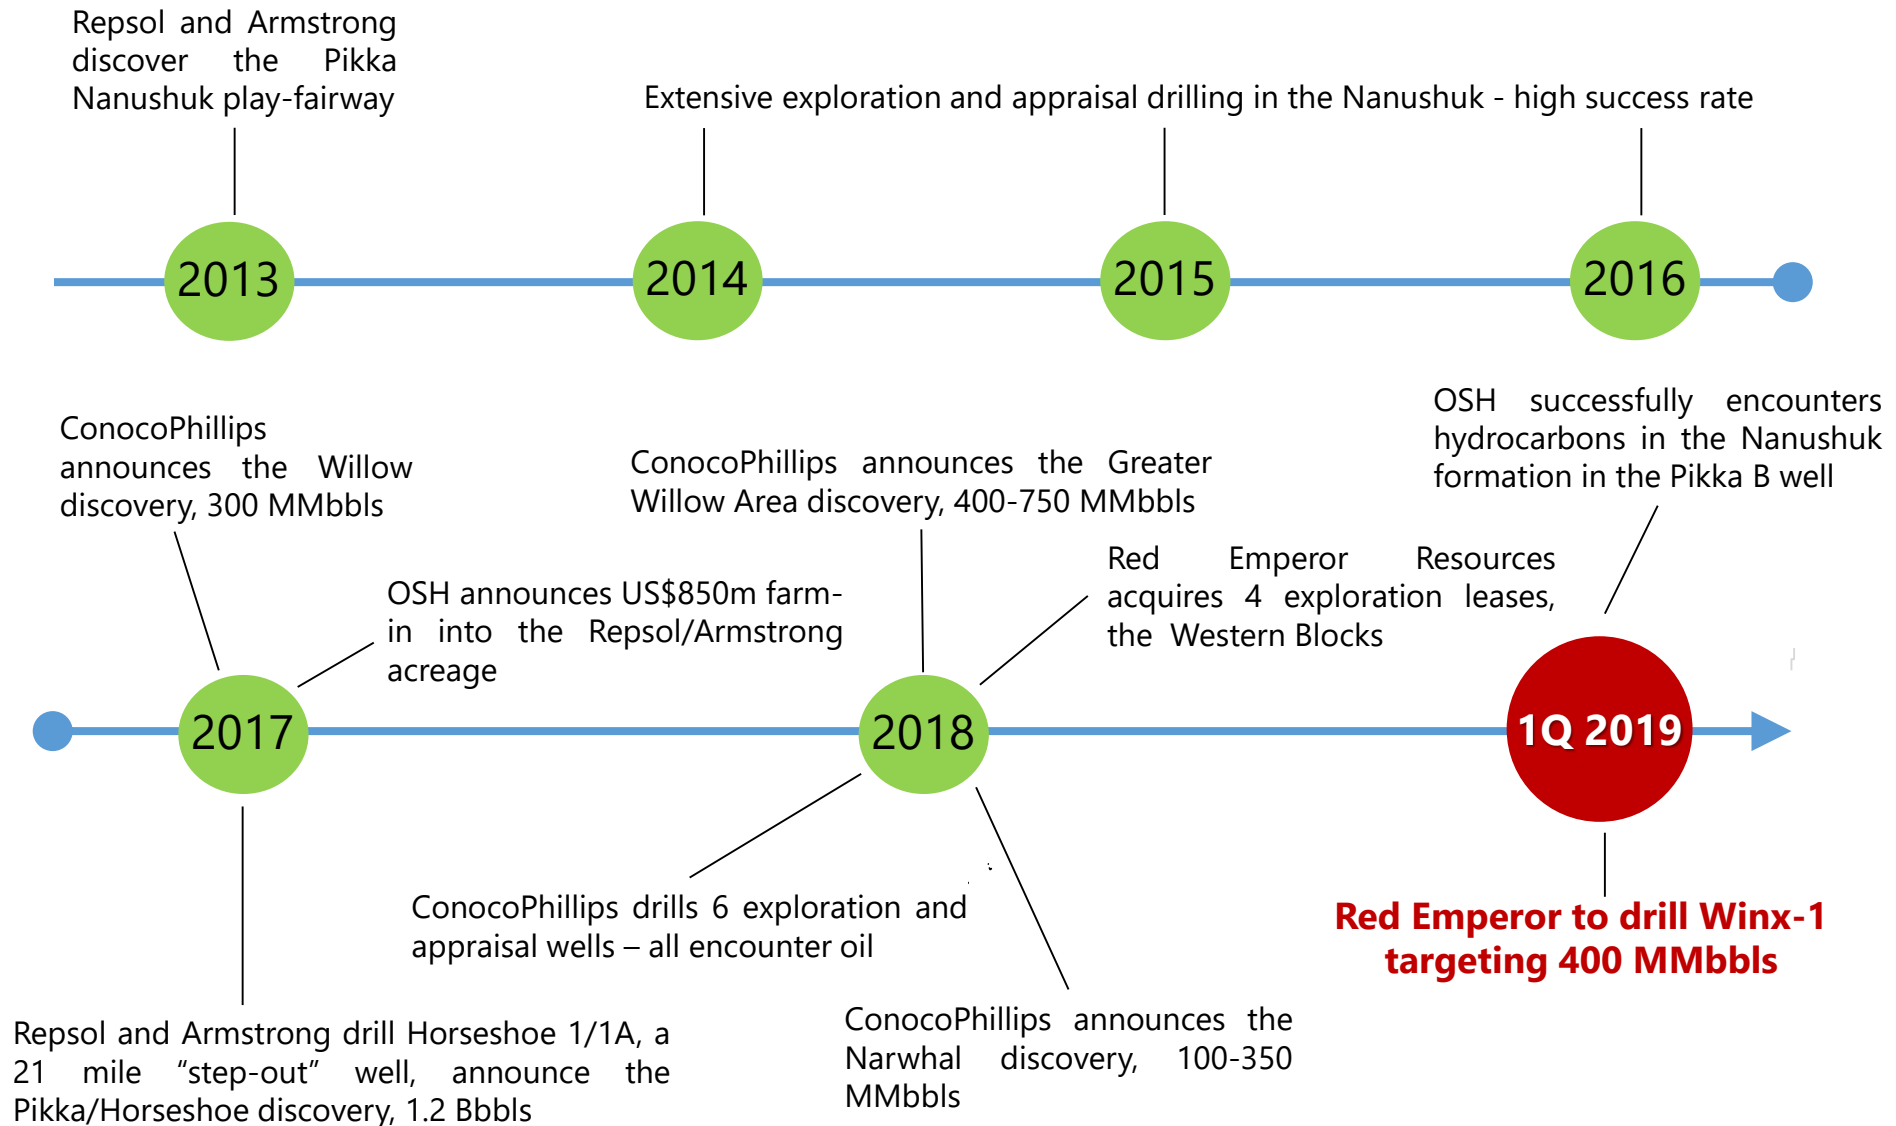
Repsol and Armstrong discover the Pikka Nanushuk play-fairway

Extensive exploration and appraisal drilling in the Nanushuk - high success rate

2013

2014

2015

2016

ConocoPhillips announces the Willow discovery, 300 MMbbls

ConocoPhillips announces the Greater Willow Area discovery, 400-750 MMbbls

OSH successfully encounters hydrocarbons in the Nanushuk formation in the Pikka B well

OSH announces US$850m farm-in into the Repsol/Armstrong acreage

Red Emperor Resources acquires 4 exploration leases, the Western Blocks

2017

2018

1Q 2019

ConocoPhillips drills 6 exploration and appraisal wells – all encounter oil

Red Emperor to drill Winx-1 targeting 400 MMbbls

Repsol and Armstrong drill Horseshoe 1/1A, a 21 mile "step-out" well, announce the Pikka/Horseshoe discovery, 1.2 Bbbls

ConocoPhillips announces the Narwhal discovery, 100-350 MMbbls